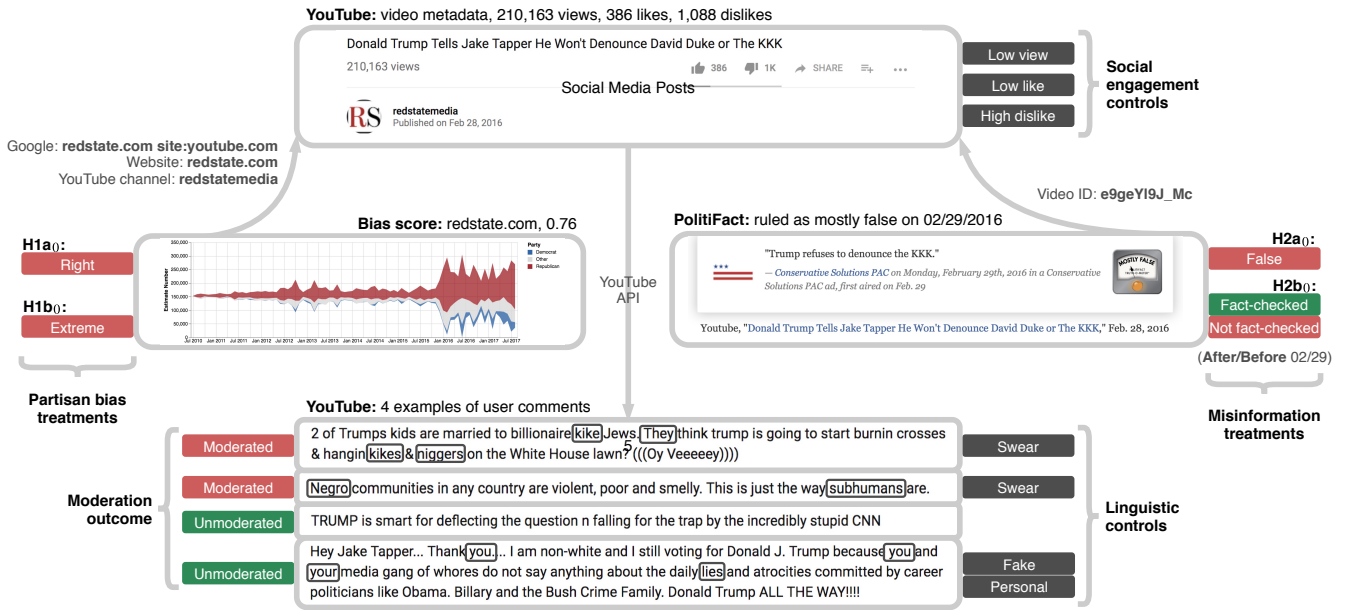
YouTube: video metadata, 210,163 views, 386 likes, 1,088 dislikes

Donald Trump Tells Jake Tapper He Won't Denounce David Duke or The KKK

210,163 views 386 1K SHARE

Social Media Posts

redstatemedia
Published on Feb 28, 2016

Low view
Low like
High dislike

Social engagement controls

Google: redstate.com site:youtube.com
Website: redstate.com
YouTube channel: redstatemedia

Video ID: e9geYI9J_Mc

Bias score: redstate.com, 0.76

PolitiFact: ruled as mostly false on 02/29/2016

H1a$_0$:
Right

H1b$_0$:
Extreme

Party
Democrat
Other
Republican

Estimate Number

YouTube API

"Trump refuses to denounce the KKK."
— Conservative Solutions PAC on Monday, February 29th, 2016 in a Conservative Solutions PAC ad, first aired on Feb. 29

MOSTLY FALSE

Youtube, "Donald Trump Tells Jake Tapper He Won't Denounce David Duke or The KKK," Feb. 28, 2016

H2a$_0$:
False

H2b$_0$:
Fact-checked
Not fact-checked

(After/Before 02/29)

Partisan bias treatments

Misinformation treatments

YouTube: 4 examples of user comments

Moderated
2 of Trumps kids are married to billionaire kike Jews. They think trump is going to start burnin crosses & hangin kikes & niggers on the White House lawn? (((Oy Veeeeey))))
Swear

Moderated
Negro communities in any country are violent, poor and smelly. This is just the way subhumans are.
Swear

Moderation outcome

Unmoderated
TRUMP is smart for deflecting the question n falling for the trap by the incredibly stupid CNN

Linguistic controls

Unmoderated
Hey Jake Tapper... Thank you... I am non-white and I still voting for Donald J. Trump because you and your media gang of whores do not say anything about the daily lies and atrocities committed by career politicians like Obama. Billary and the Bush Crime Family. Donald Trump ALL THE WAY!!!!
Fake
Personal